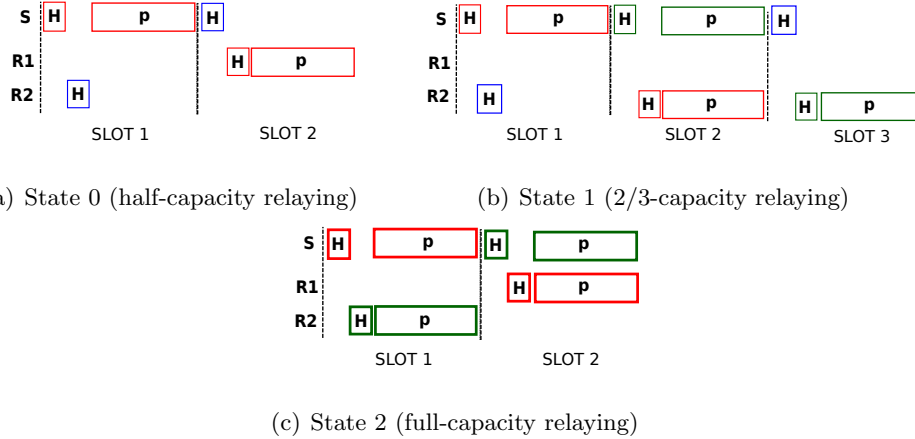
S H p H
R1 H p
R2 H
SLOT 1 SLOT 2

a) State 0 (half-capacity relaying)

S H p H p H
R1
R2 H H p H p
SLOT 1 SLOT 2 SLOT 3

(b) State 1 (2/3-capacity relaying)

S H p H p
R1 H p
R2 H p
SLOT 1 SLOT 2

(c) State 2 (full-capacity relaying)